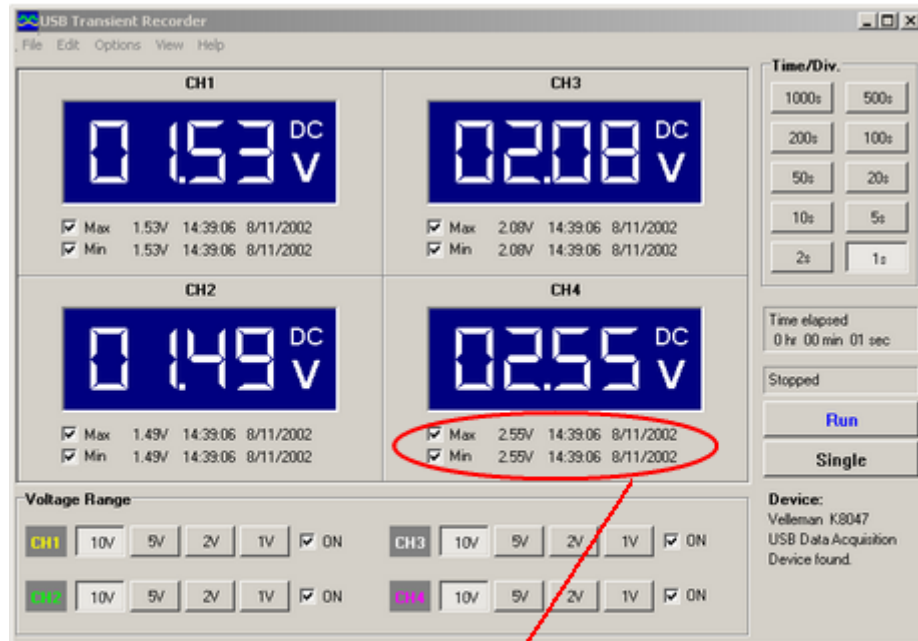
USB Transient Recorder

File Edit Options View Help

CH1

0 1.53 DC V

Max 1.53V 14:39:06 8/11/2002
Min 1.53V 14:39:06 8/11/2002

CH3

02.08 DC V

Max 2.08V 14:39:06 8/11/2002
Min 2.08V 14:39:06 8/11/2002

CH2

0 1.49 DC V

Max 1.49V 14:39:06 8/11/2002
Min 1.49V 14:39:06 8/11/2002

CH4

02.55 DC V

Max 2.55V 14:39:06 8/11/2002
Min 2.55V 14:39:06 8/11/2002

Time/Div.

1000s 500s
200s 100s
50s 20s
10s 5s
2s 1s

Time elapsed
0 hr 00 min 01 sec

Stopped

Run

Single

Voltage Range

CH1 10V 5V 2V 1V ON
CH3 10V 5V 2V 1V ON
CH2 10V 5V 2V 1V ON
CH4 10V 5V 2V 1V ON

Device:
Velleman K8047
USB Data Acquisition
Device found.